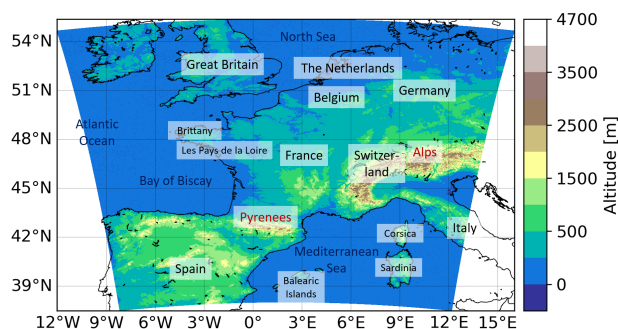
54°N
51°N
48°N
45°N
42°N
39°N
12°W 9°W 6°W 3°W 0° 3°E 6°E 9°E 12°E 15°E
North Sea
Great Britain
The Netherlands
Belgium
Germany
Atlantic Ocean
Brittany
Les Pays de la Loire
France
Switzer-land
Alps
Bay of Biscay
Pyrenees
Corsica
Italy
Mediterranean Sea
Spain
Sardinia
Balearic Islands
4700
3500
2500
1500
500
0
Altitude [m]